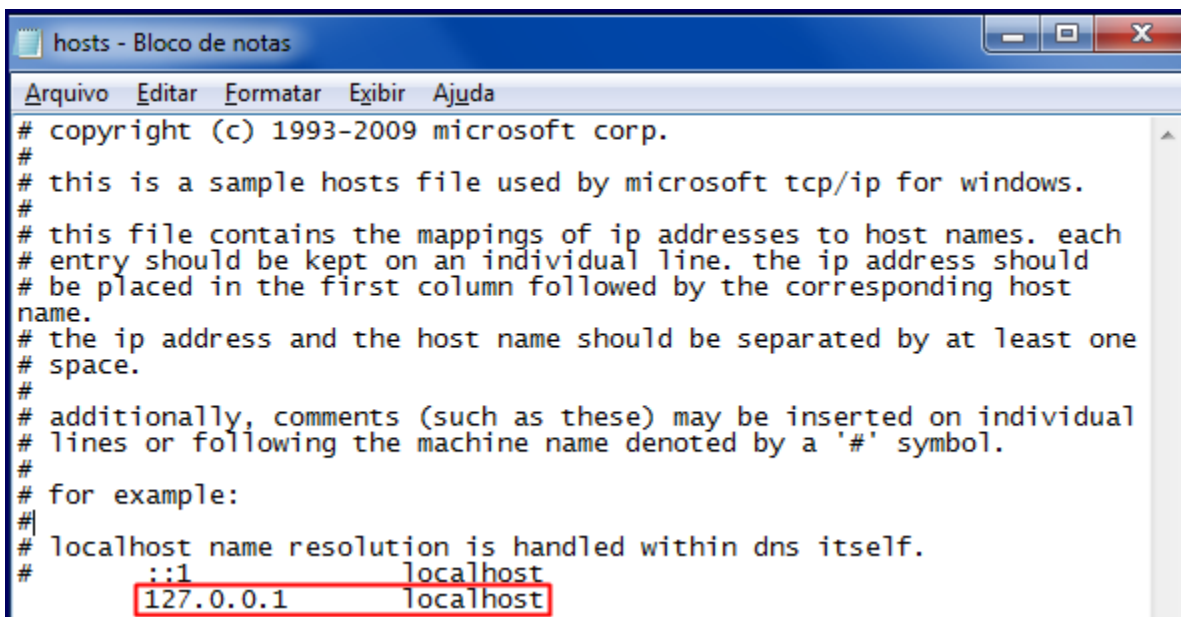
hosts - Bloco de notas

Arquivo Editar Formatar Exibir Ajuda

# copyright (c) 1993-2009 microsoft corp.
#
# this is a sample hosts file used by microsoft tcp/ip for windows.
#
# this file contains the mappings of ip addresses to host names. each
# entry should be kept on an individual line. the ip address should
# be placed in the first column followed by the corresponding host
name.
# the ip address and the host name should be separated by at least one
# space.
#
# additionally, comments (such as these) may be inserted on individual
# lines or following the machine name denoted by a '#' symbol.
#
# for example:
#
# localhost name resolution is handled within dns itself.
# ::1 localhost
127.0.0.1 localhost